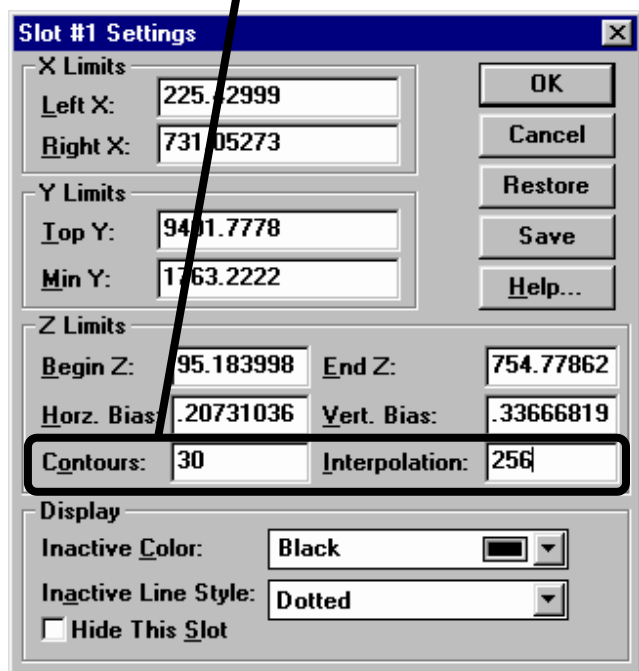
Slot #1 Settings

X Limits
Left X: 225.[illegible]2999
Right X: 731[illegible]05273

Y Limits
Top Y: 94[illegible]1.7778
Min Y: 1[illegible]63.2222

OK
Cancel
Restore
Save
Help...

Z Limits
Begin Z: 95.183998
End Z: 754.77862
Horz. Bias: .20731036
Vert. Bias: .33666819
Contours: 30
Interpolation: 256

Display
Inactive Color: Black
Inactive Line Style: Dotted
Hide This Slot